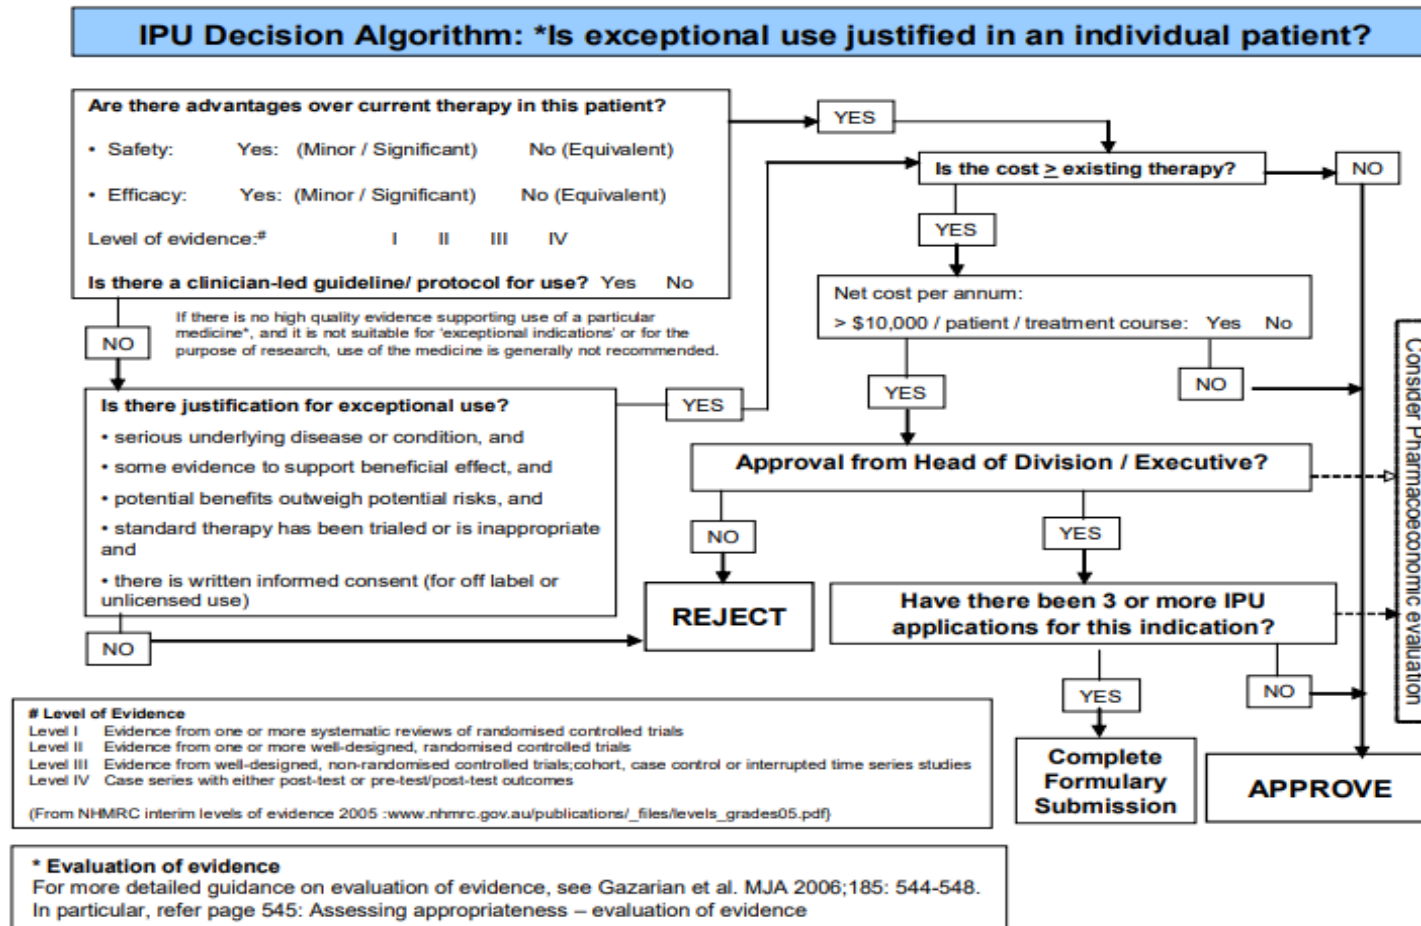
IPU Decision Algorithm: *Is exceptional use justified in an individual patient?

Are there advantages over current therapy in this patient?

• Safety: Yes: (Minor / Significant) No (Equivalent)

• Efficacy: Yes: (Minor / Significant) No (Equivalent)

Level of evidence:# I II III IV

Is there a clinician-led guideline/ protocol for use? Yes No

YES

Is the cost ≥ existing therapy?

NO

YES

Net cost per annum:

> $10,000 / patient / treatment course: Yes No

NO

If there is no high quality evidence supporting use of a particular medicine*, and it is not suitable for 'exceptional indications' or for the purpose of research, use of the medicine is generally not recommended.

Is there justification for exceptional use?

• serious underlying disease or condition, and

• some evidence to support beneficial effect, and

• potential benefits outweigh potential risks, and

• standard therapy has been trialed or is inappropriate and

• there is written informed consent (for off label or unlicensed use)

YES

YES

NO

Approval from Head of Division / Executive?

NO

YES

REJECT

Have there been 3 or more IPU applications for this indication?

NO

YES

NO

Consider Pharmacoeconomic evaluation

Complete Formulary Submission

APPROVE

# Level of Evidence
Level I Evidence from one or more systematic reviews of randomised controlled trials
Level II Evidence from one or more well-designed, randomised controlled trials
Level III Evidence from well-designed, non-randomised controlled trials;cohort, case control or interrupted time series studies
Level IV Case series with either post-test or pre-test/post-test outcomes

(From NHMRC interim levels of evidence 2005 :www.nhmrc.gov.au/publications/_files/levels_grades05.pdf)

* Evaluation of evidence
For more detailed guidance on evaluation of evidence, see Gazarian et al. MJA 2006;185: 544-548.
In particular, refer page 545: Assessing appropriateness – evaluation of evidence